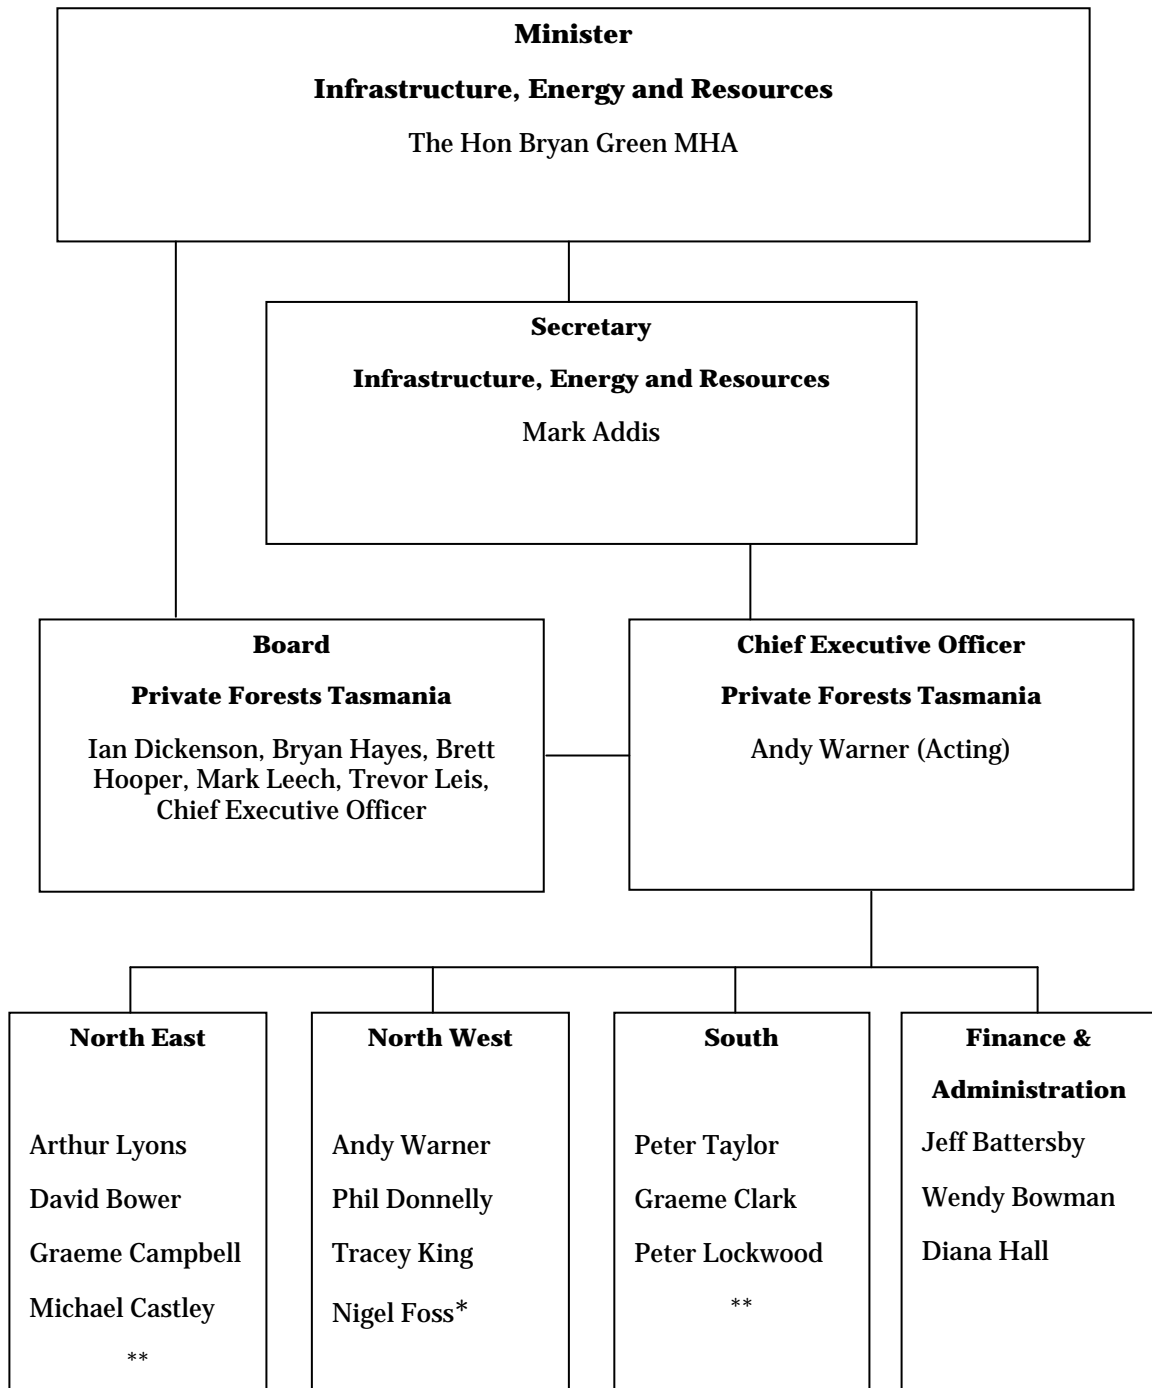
**Minister**

**Infrastructure, Energy and Resources**

The Hon Bryan Green MHA

**Secretary**

**Infrastructure, Energy and Resources**

Mark Addis

**Board**

**Private Forests Tasmania**

Ian Dickenson, Bryan Hayes, Brett Hooper, Mark Leech, Trevor Leis, Chief Executive Officer

**Chief Executive Officer**

**Private Forests Tasmania**

Andy Warner (Acting)

**North East**

Arthur Lyons

David Bower

Graeme Campbell

Michael Castley

\*\*

**North West**

Andy Warner

Phil Donnelly

Tracey King

Nigel Foss\*

**South**

Peter Taylor

Graeme Clark

Peter Lockwood

\*\*

**Finance & Administration**

Jeff Battersby

Wendy Bowman

Diana Hall